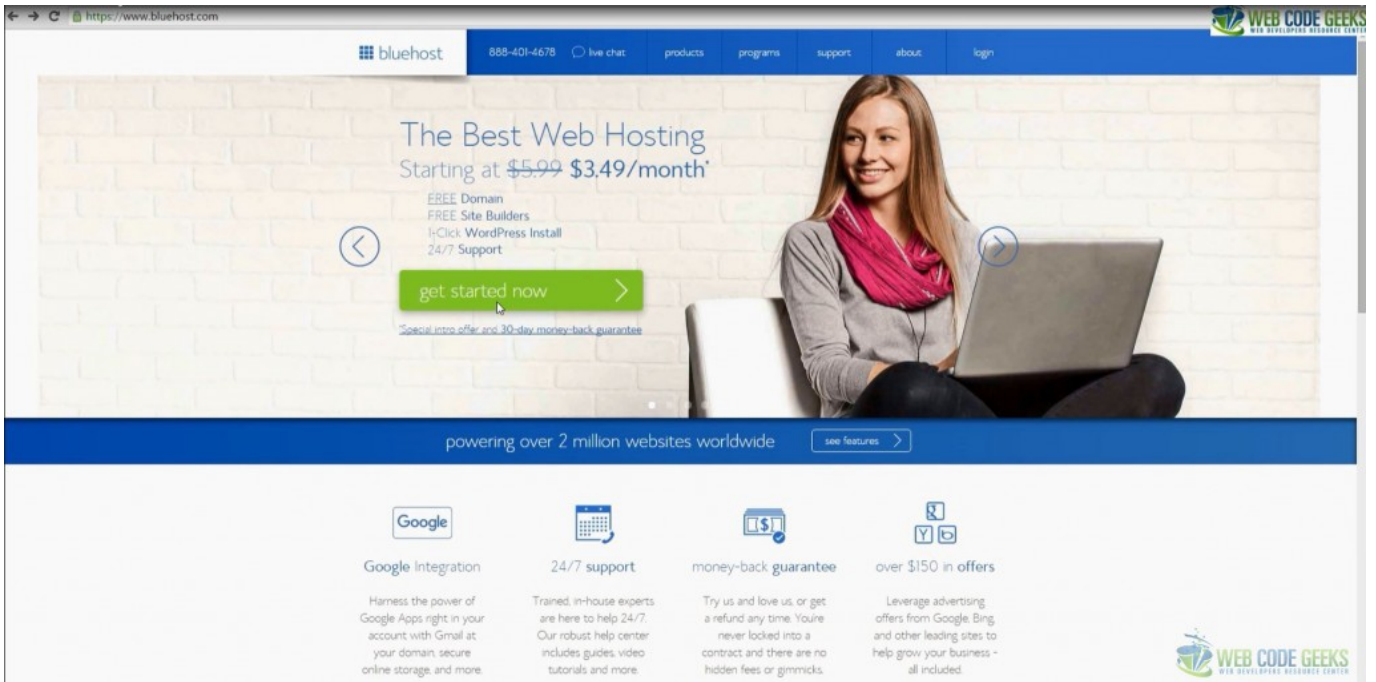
https://www.bluehost.com

WEB CODE GEEKS
WEB DEVELOPERS RESOURCE CENTER

bluehost 888-401-4678 live chat products programs support about login

The Best Web Hosting
Starting at $5.99 $3.49/month*

FREE Domain
FREE Site Builders
1-Click WordPress Install
24/7 Support

get started now

*Special intro offer and 30-day money-back guarantee

powering over 2 million websites worldwide see features

Google

Google Integration

Harness the power of Google Apps right in your account with Gmail at your domain, secure online storage, and more.

24/7 support

Trained, in-house experts are here to help 24/7. Our robust help center includes guides, video tutorials and more.

money-back guarantee

Try us and love us, or get a refund any time. Youre never locked into a contract and there are no hidden fees or gimmicks.

over $150 in offers

Leverage advertising offers from Google, Bing, and other leading sites to help grow your business - all included.

WEB CODE GEEKS
WEB DEVELOPERS RESOURCE CENTER